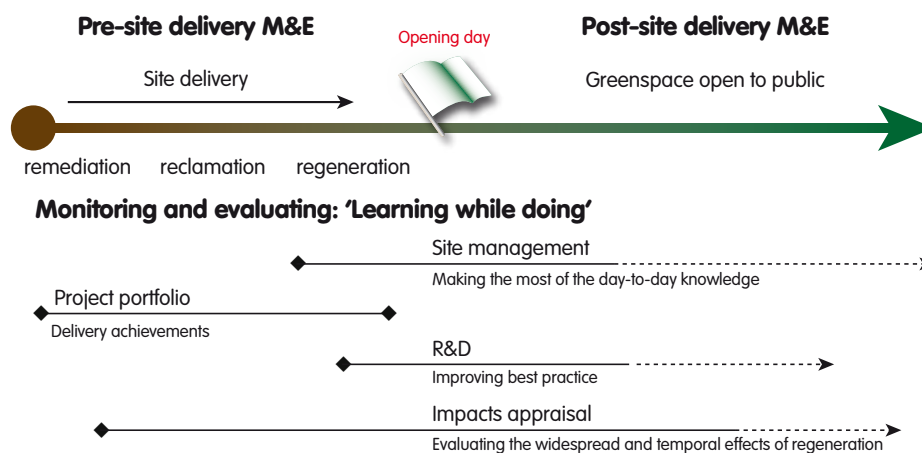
Pre-site delivery M&E

Opening day

Post-site delivery M&E

Site delivery

Greenspace open to public

remediation reclamation regeneration

Monitoring and evaluating: 'Learning while doing'

Site management
Making the most of the day-to-day knowledge

Project portfolio
Delivery achievements

R&D
Improving best practice

Impacts appraisal
Evaluating the widespread and temporal effects of regeneration